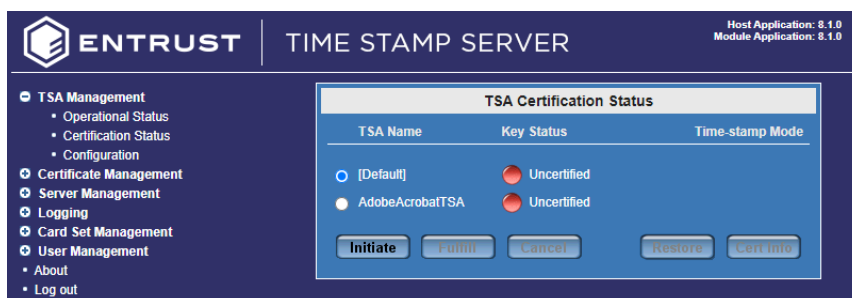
ENTRUST | TIME STAMP SERVER

Host Application: 8.1.0
Module Application: 8.1.0

TSA Management
• Operational Status
• Certification Status
• Configuration
Certificate Management
Server Management
Logging
Card Set Management
User Management
• About
• Log out

TSA Certification Status

| TSA Name | Key Status | Time-stamp Mode |
|---|---|---|
| [Default] | Uncertified | |
| AdobeAcrobatTSA | Uncertified | |

Initiate | Fulfill | Cancel | Restore | Cert Info